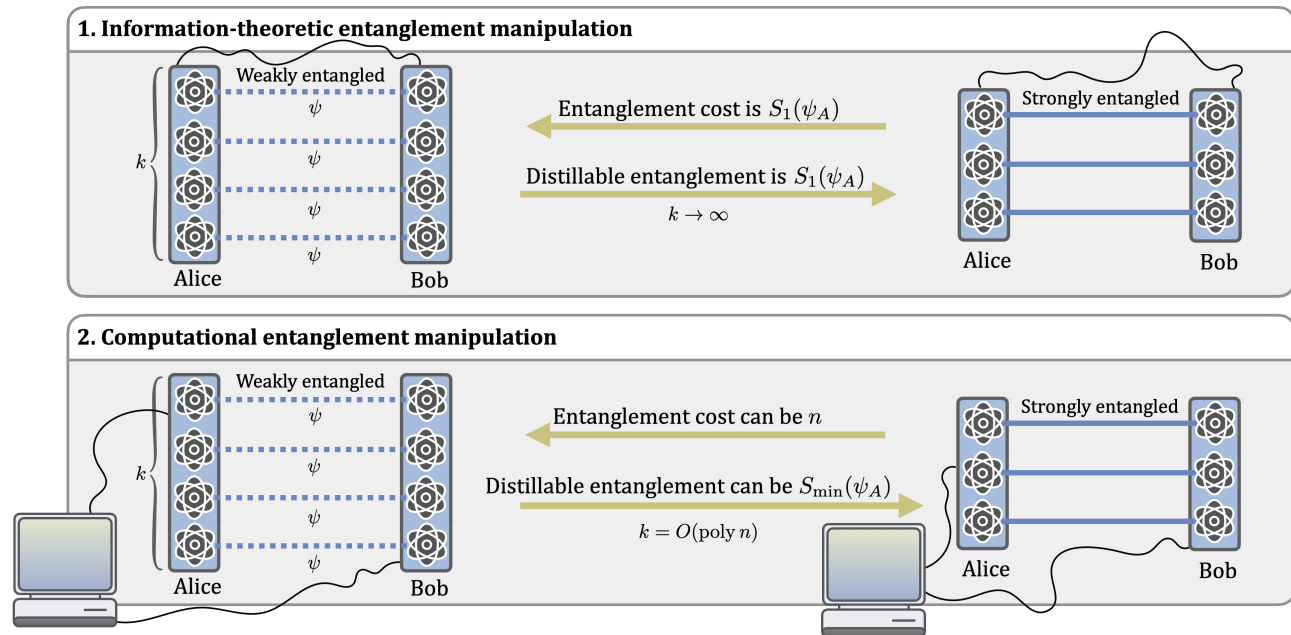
1. Information-theoretic entanglement manipulation

Weakly entangled

$k$

$\psi$

$\psi$

$\psi$

$\psi$

Alice

Bob

Entanglement cost is $S_1(\psi_A)$

Distillable entanglement is $S_1(\psi_A)$

$k \to \infty$

Strongly entangled

Alice

Bob

2. Computational entanglement manipulation

Weakly entangled

$k$

$\psi$

$\psi$

$\psi$

$\psi$

Alice

Bob

Entanglement cost can be $n$

Distillable entanglement can be $S_{\min}(\psi_A)$

$k = O(\text{poly}\, n)$

Strongly entangled

Alice

Bob